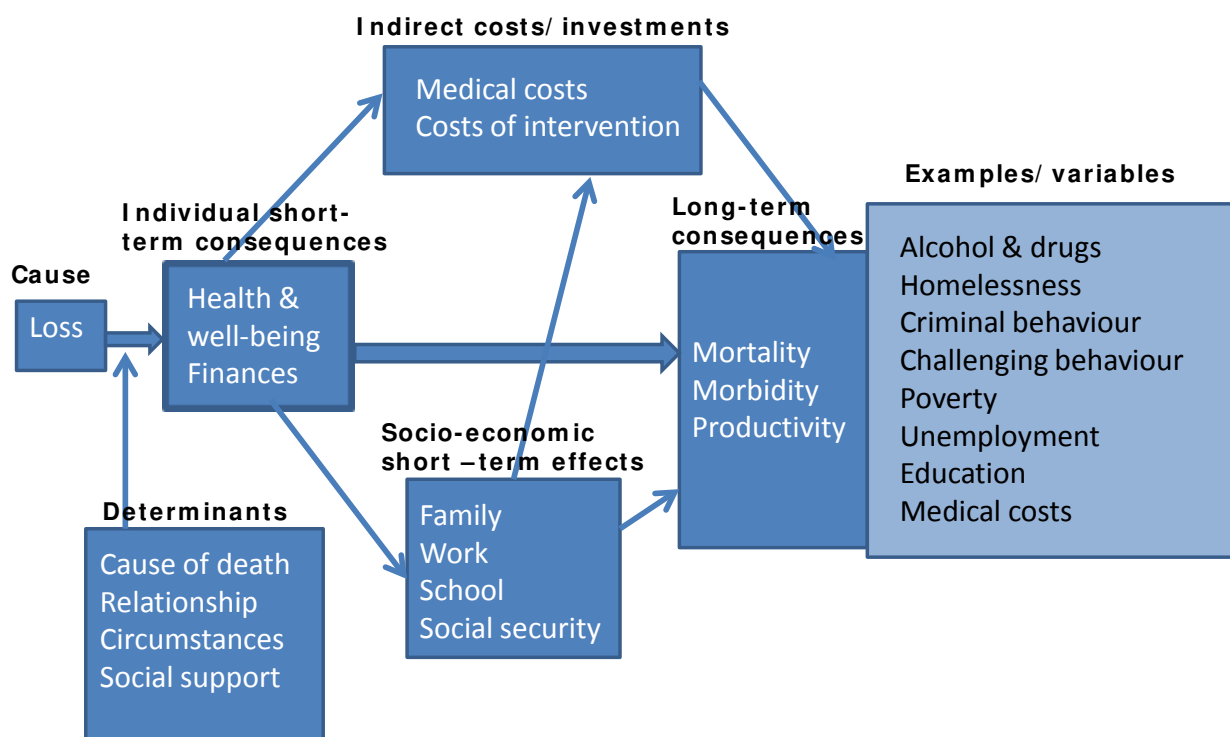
Indirect costs/ investments

Medical costs
Costs of intervention

Examples/ variables

Individual short-term consequences

Long-term consequences

Cause

Loss

Health &
well-being
Finances

Mortality
Morbidity
Productivity

Alcohol & drugs
Homelessness
Criminal behaviour
Challenging behaviour
Poverty
Unemployment
Education
Medical costs

Socio-economic short –term effects

Determinants

Family
Work
School
Social security

Cause of death
Relationship
Circumstances
Social support